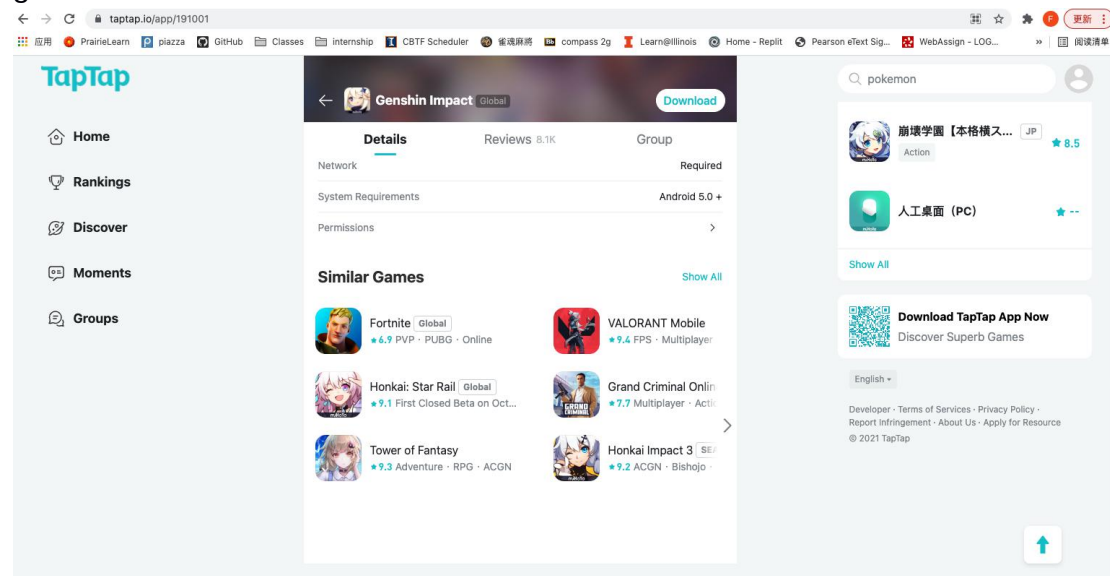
taptap.io/app/191001

更新

应用 PrairieLearn piazza GitHub Classes internship CBTF Scheduler 雀魂麻將 compass 2g Learn@Illinois Home - Replit Pearson eText Sig... WebAssign - LOG... » 阅读清单

TapTap

Home

Rankings

Discover

Moments

Groups

Genshin Impact Global Download

Details Reviews 8.1K Group

Network Required

System Requirements Android 5.0 +

Permissions

Similar Games Show All

Fortnite Global
★6.9 PVP · PUBG · Online

VALORANT Mobile
★9.4 FPS · Multiplayer

Honkai: Star Rail Global
★9.1 First Closed Beta on Oct...

Grand Criminal Onlin
★7.7 Multiplayer · Acti

Tower of Fantasy
★9.3 Adventure · RPG · ACGN

Honkai Impact 3 SE
★9.2 ACGN · Bishojo ·

pokemon

崩壊学園【本格横ス... JP
Action
★8.5

人工桌面（PC）
★ --

Show All

Download TapTap App Now
Discover Superb Games

English

Developer · Terms of Services · Privacy Policy · Report Infringement · About Us · Apply for Resource
© 2021 TapTap